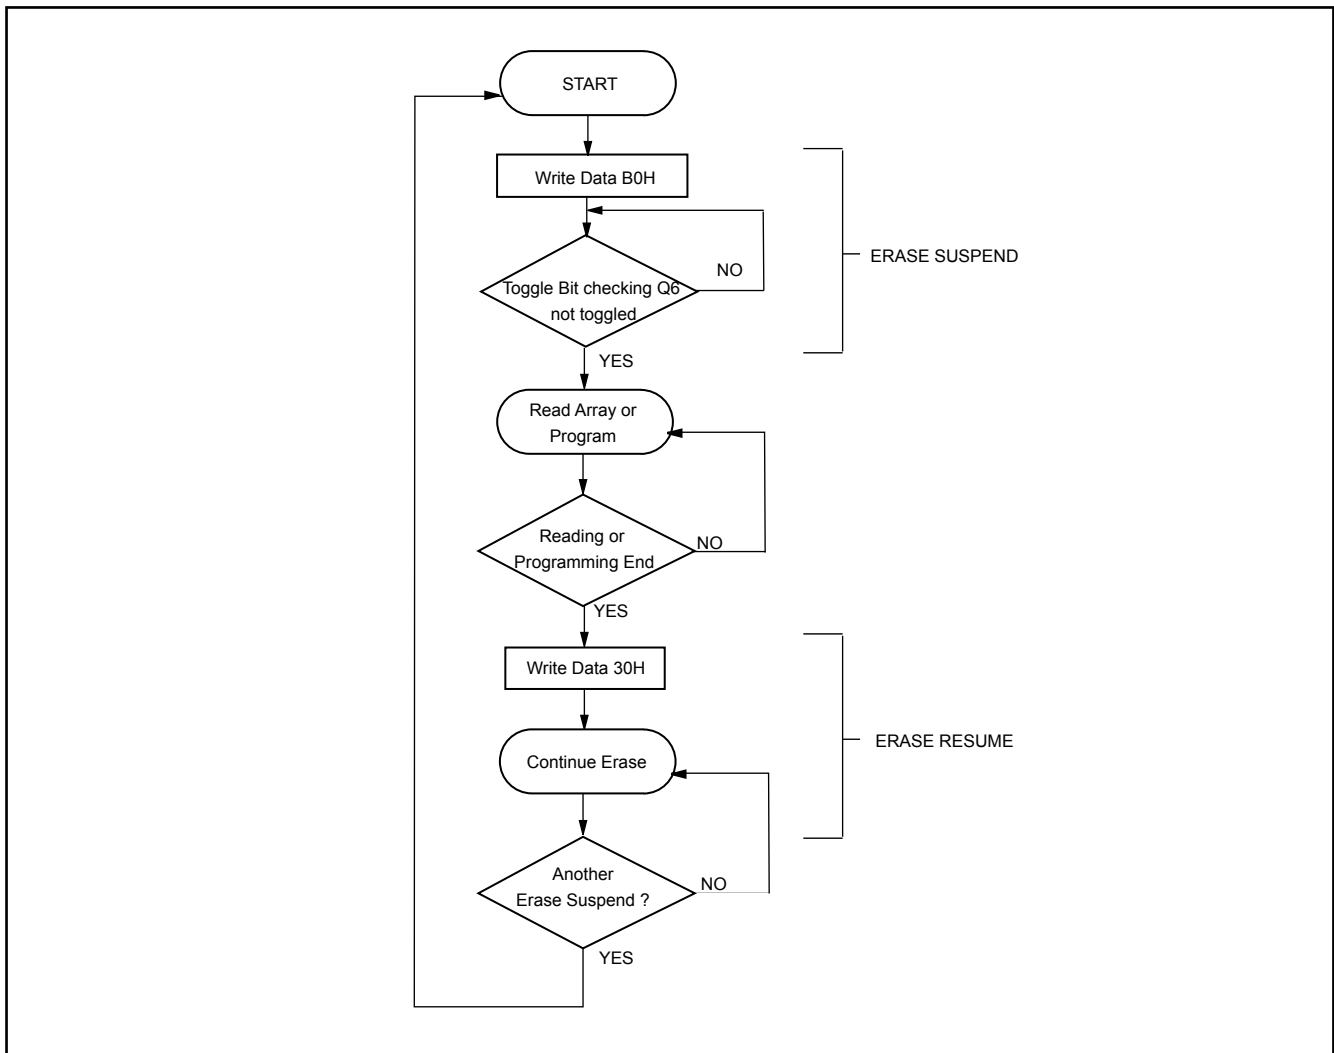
START

Write Data B0H

Toggle Bit checking Q6 not toggled

NO

YES

ERASE SUSPEND

Read Array or Program

Reading or Programming End

NO

YES

Write Data 30H

Continue Erase

ERASE RESUME

Another Erase Suspend ?

NO

YES